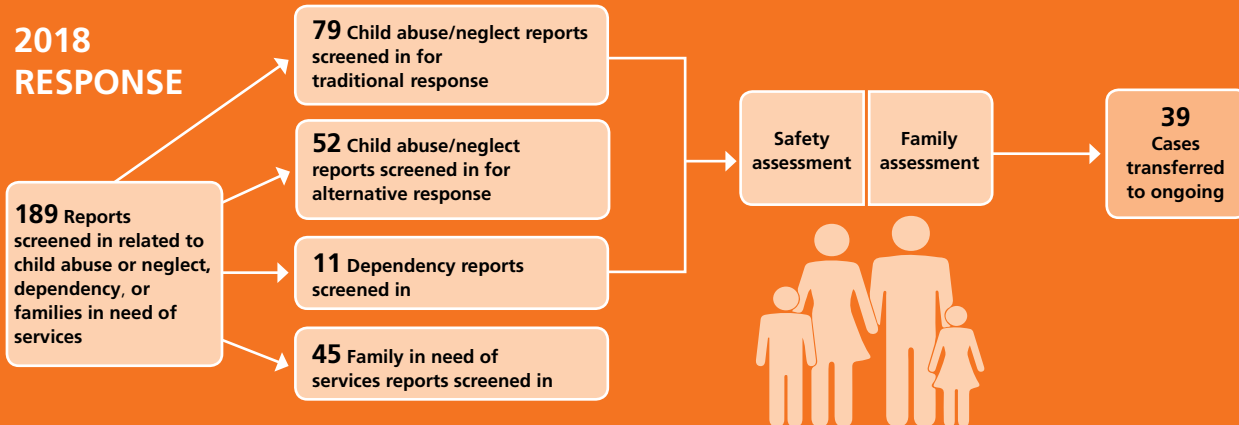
2018 RESPONSE

189 Reports screened in related to child abuse or neglect, dependency, or families in need of services

79 Child abuse/neglect reports screened in for traditional response

52 Child abuse/neglect reports screened in for alternative response

11 Dependency reports screened in

45 Family in need of services reports screened in

Safety assessment

Family assessment

39 Cases transferred to ongoing